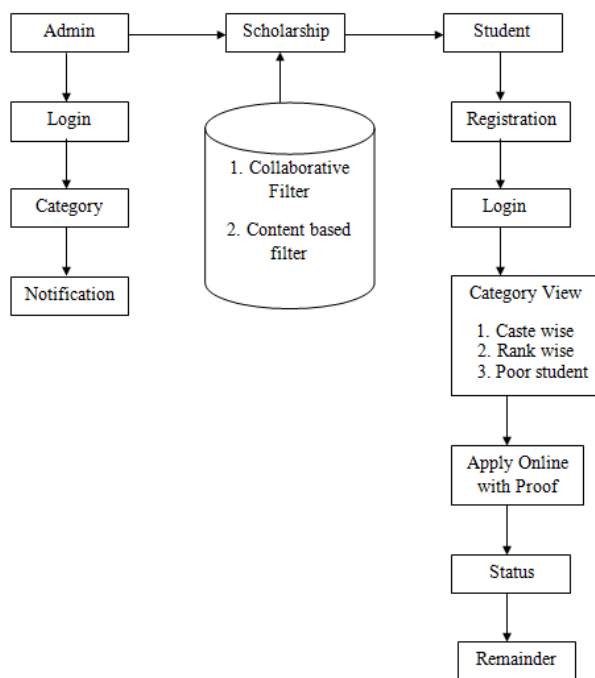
Admin

Scholarship

Student

Login

Category

Notification

1. Collaborative Filter

2. Content based filter

Registration

Login

Category View

1. Caste wise
2. Rank wise
3. Poor student

Apply Online with Proof

Status

Remainder